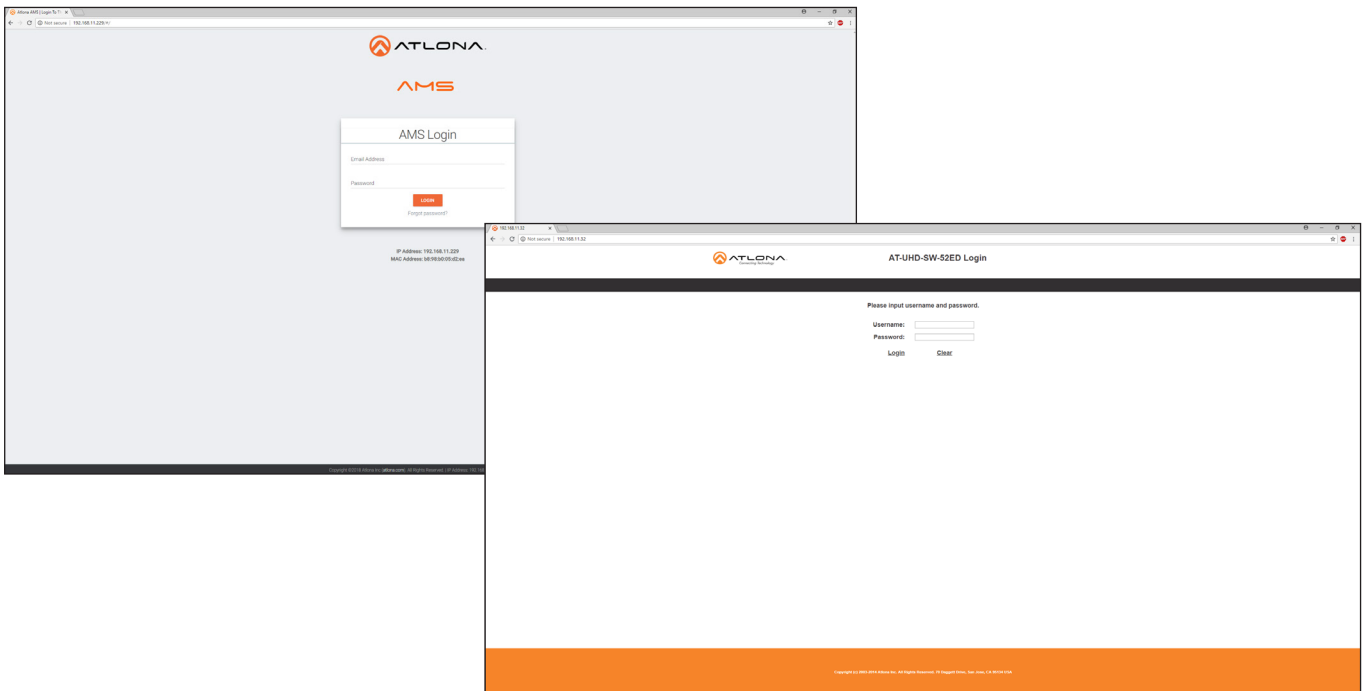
Atlona AMS | Login To Th ×

Not secure | 192.168.11.229/#/

ATLONA

AMS

AMS Login

Email Address

Password

LOGIN

Forgot password?

IP Address: 192.168.11.229
MAC Address: b8:98:b0:05:d2:ea

Copyright ©2016 Atlona Inc. atlona.com. All Rights Reserved. | IP Address: 192.168

192.168.11.32 ×

Not secure | 192.168.11.32

ATLONA

AT-UHD-SW-52ED Login

Please input username and password.

Username:
Password:

Login Clear

Copyright (c) 2003-2016 Atlona Inc. All Rights Reserved. 70 Daggett Drive, San Jose, CA 95134 USA